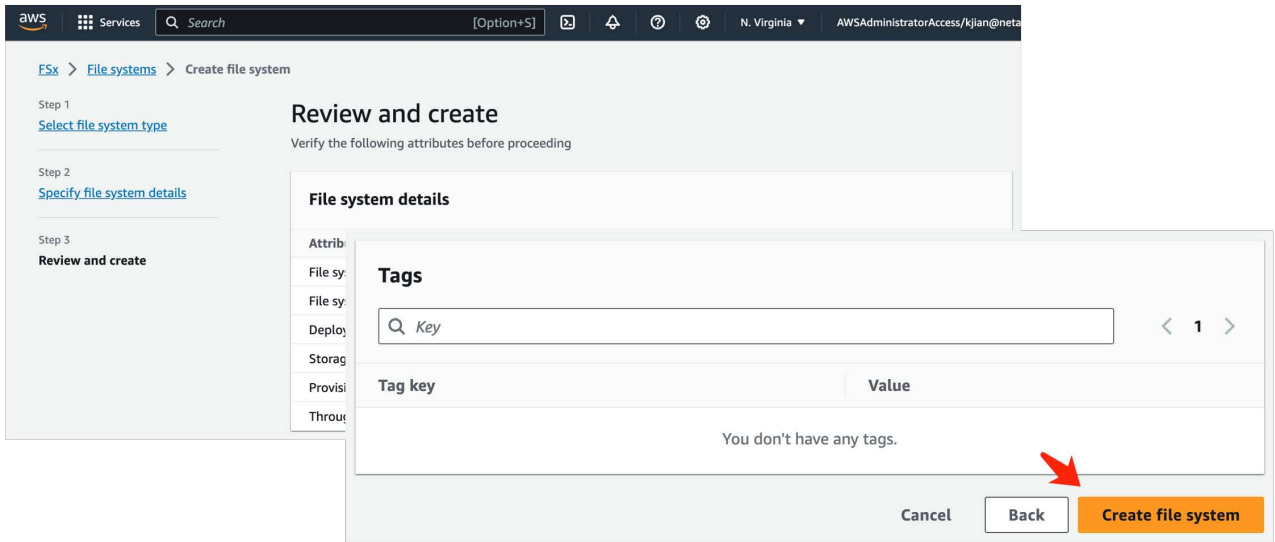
aws Services Search [Option+S] N. Virginia ▼ AWSAdministratorAccess/kjian@neta

FSx > File systems > Create file system

Step 1
Select file system type

Step 2
Specify file system details

Step 3
Review and create

Review and create
Verify the following attributes before proceeding

File system details

Attrib
File sy
File sy
Deploy
Storag
Provisi
Throug

Tags

Key

< 1 >

| Tag key | Value |
|---|---|
| You don't have any tags. | |

Cancel Back Create file system